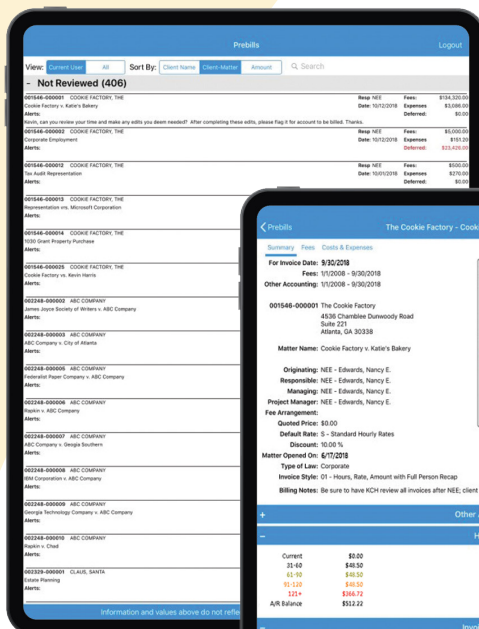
Prebills

Logout

View: Current User All Sort By: Client Name Client-Matter Amount Search

- Not Reviewed (406)

001546-000001 COOKIE FACTORY, THE
Cookie Factory v. Katie's Bakery
Alerts:
Resp NEE Date: 10/12/2018
Fees: $134,320.00
Expenses $3,086.00
Deferred: $0.00
Kevin, can you review your time and make any edits you deem needed? After completing these edits, please flag it for account to be billed. Thanks.

001546-000002 COOKIE FACTORY, THE
Corporate Employment
Alerts:
Resp NEE Date: 10/12/2018
Fees: $5,000.00
Expenses $151.20
Deferred: $23,426.00

001546-000012 COOKIE FACTORY, THE
Tax Audit Representation
Alerts:
Resp NEE Date: 10/01/2018
Fees: $500.00
Expenses $270.00
Deferred: $0.00

001546-000013 COOKIE FACTORY, THE
Representation vrs. Microsoft Corporation
Alerts:

001546-000014 COOKIE FACTORY, THE
1030 Grant Property Purchase
Alerts:

001546-000025 COOKIE FACTORY, THE
Cookie Factory vs. Kevin Harris
Alerts:

002248-000002 ABC COMPANY
James Joyce Society of Writers v. ABC Company
Alerts:

002248-000003 ABC COMPANY
ABC Company v. City of Atlanta
Alerts:

002248-000005 ABC COMPANY
Federalist Paper Company v. ABC Company
Alerts:

002248-000006 ABC COMPANY
Rapkin v. ABC Company
Alerts:

002248-000007 ABC COMPANY
ABC Company v. Geogia Southern
Alerts:

002248-000008 ABC COMPANY
IBM Corporation v. ABC Company
Alerts:

002248-000009 ABC COMPANY
Georgia Technology Company v. ABC Company
Alerts:

002248-000010 ABC COMPANY
Rapkin v. Chad
Alerts:

002329-000001 CLAUS, SANTA
Estate Planning
Alerts:

Information and values above do not refle

Prebills

The Cookie Factory - Cooki

Summary Fees Costs & Expenses

For Invoice Date: 9/30/2018
Fees: 1/1/2008 - 9/30/2018
Other Accounting: 1/1/2008 - 9/30/2018

001546-000001 The Cookie Factory
4536 Chamblee Dunwoody Road
Suite 221
Atlanta, GA 30338

Matter Name: Cookie Factory v. Katie's Bakery

Originating: NEE - Edwards, Nancy E.
Responsible: NEE - Edwards, Nancy E.
Managing: NEE - Edwards, Nancy E.
Project Manager: NEE - Edwards, Nancy E.
Fee Arrangement:
Quoted Price: $0.00
Default Rate: S - Standard Hourly Rates
Discount: 10.00 %
Matter Opened On: 6/17/2018
Type of Law: Corporate
Invoice Style: 01 - Hours, Rate, Amount with Full Person Recap
Billing Notes: Be sure to have KCH review all invoices after NEE; client

+ Other

- H

Current $0.00
31-60 $48.50
61-90 $48.50
91-120 $48.50
121+ $366.72
A/R Balance $512.22